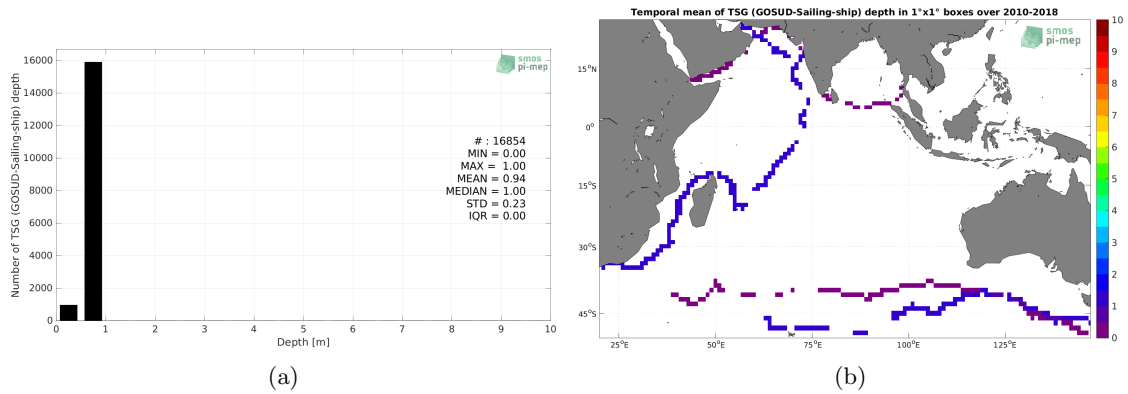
smos pi-mep

Number of TSG (GOSUD-Sailing-ship) depth

16000
14000
12000
10000
8000
6000
4000
2000
0

# : 16854
MIN = 0.00
MAX = 1.00
MEAN = 0.94
MEDIAN = 1.00
STD = 0.23
IQR = 0.00

0 1 2 3 4 5 6 7 8 9 10
Depth [m]

(a)

Temporal mean of TSG (GOSUD-Sailing-ship) depth in 1°x1° boxes over 2010-2018

smos pi-mep

15°N
0°
15°S
30°S
45°S

25°E 50°E 75°E 100°E 125°E

10
9
8
7
6
5
4
3
2
1
0

(b)